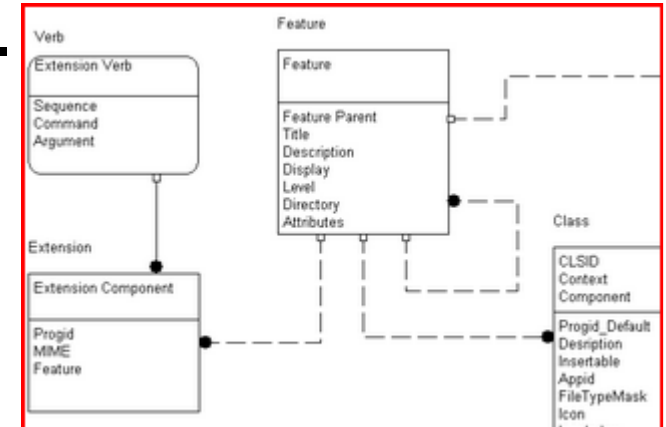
Verb

Extension Verb

Sequence
Command
Argument

Feature

Feature

Feature Parent
Title
Description
Display
Level
Directory
Attributes

Extension

Extension Component

Progid
MIME
Feature

Class

CLSID
Context
Component

Progid_Default
Desription
Insertable
Appid
FileTypeMask
Icon
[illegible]